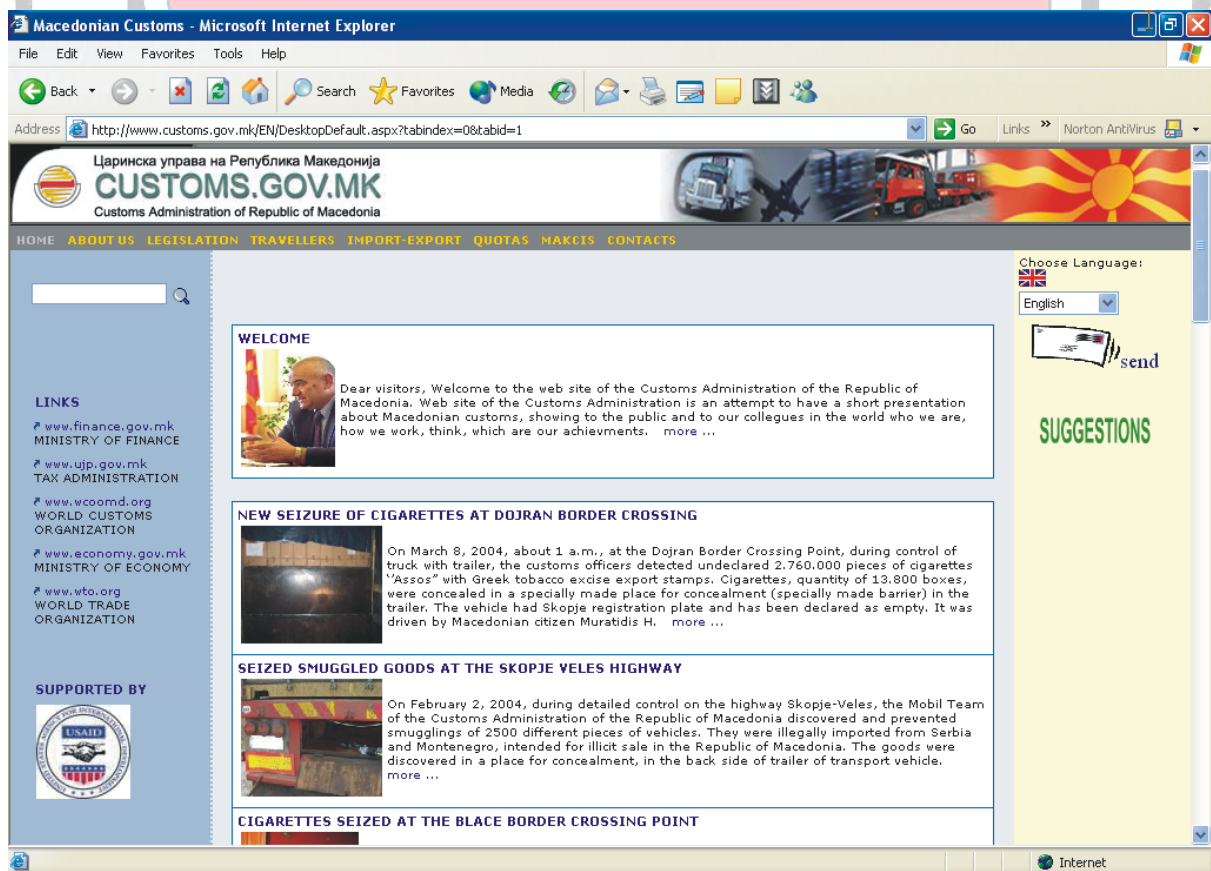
Macedonian Customs - Microsoft Internet Explorer

File Edit View Favorites Tools Help

Back Search Favorites Media

Address http://www.customs.gov.mk/EN/DesktopDefault.aspx?tabindex=0&tabid=1 Go Links » Norton AntiVirus

Царинска управа на Република Македонија
CUSTOMS.GOV.MK
Customs Administration of Republic of Macedonia

HOME ABOUT US LEGISLATION TRAVELLERS IMPORT-EXPORT QUOTAS MAKCIS CONTACTS

Choose Language:
English

send

SUGGESTIONS

LINKS
www.finance.gov.mk
MINISTRY OF FINANCE
www.ujp.gov.mk
TAX ADMINISTRATION
www.wcoomd.org
WORLD CUSTOMS ORGANIZATION
www.economy.gov.mk
MINISTRY OF ECONOMY
www.wto.org
WORLD TRADE ORGANIZATION

SUPPORTED BY
USAID

WELCOME

Dear visitors, Welcome to the web site of the Customs Administration of the Republic of Macedonia. Web site of the Customs Administration is an attempt to have a short presentation about Macedonian customs, showing to the public and to our collegues in the world who we are, how we work, think, which are our achievments. more ...

NEW SEIZURE OF CIGARETTES AT DOJRAN BORDER CROSSING

On March 8, 2004, about 1 a.m., at the Dojran Border Crossing Point, during control of truck with trailer, the customs officers detected undeclared 2.760.000 pieces of cigarettes ''Assos" with Greek tobacco excise export stamps. Cigarettes, quantity of 13.800 boxes, were concealed in a specially made place for concealment (specially made barrier) in the trailer. The vehicle had Skopje registration plate and has been declared as empty. It was driven by Macedonian citizen Muratidis H. more ...

SEIZED SMUGGLED GOODS AT THE SKOPJE VELES HIGHWAY

On February 2, 2004, during detailed control on the highway Skopje-Veles, the Mobil Team of the Customs Administration of the Republic of Macedonia discovered and prevented smugglings of 2500 different pieces of vehicles. They were illegally imported from Serbia and Montenegro, intended for illicit sale in the Republic of Macedonia. The goods were discovered in a place for concealment, in the back side of trailer of transport vehicle. more ...

CIGARETTES SEIZED AT THE BLACE BORDER CROSSING POINT

Internet